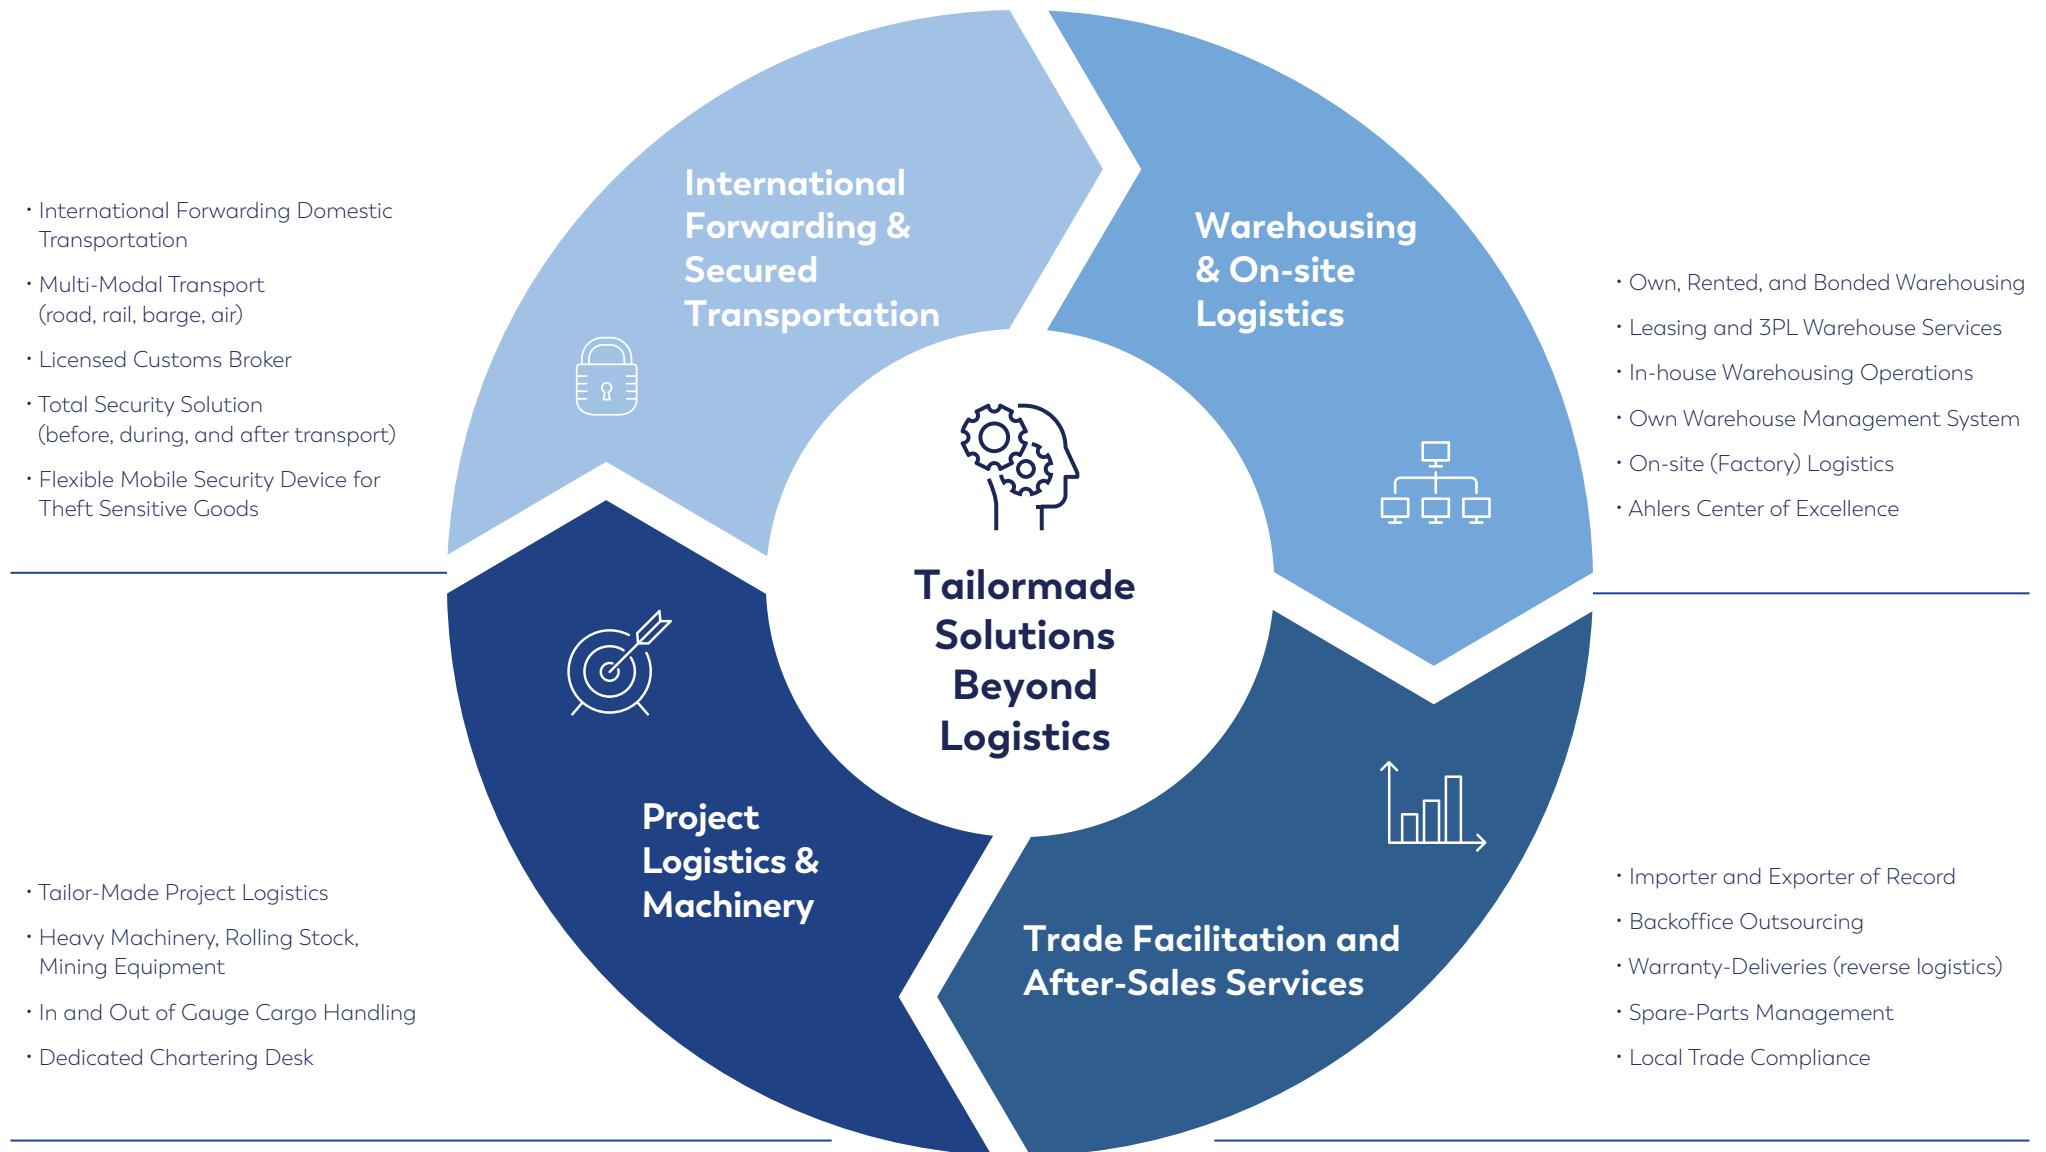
· International Forwarding Domestic Transportation

· Multi-Modal Transport (road, rail, barge, air)

· Licensed Customs Broker

· Total Security Solution (before, during, and after transport)

· Flexible Mobile Security Device for Theft Sensitive Goods

International Forwarding & Secured Transportation

Warehousing & On-site Logistics

· Own, Rented, and Bonded Warehousing

· Leasing and 3PL Warehouse Services

· In-house Warehousing Operations

· Own Warehouse Management System

· On-site (Factory) Logistics

· Ahlers Center of Excellence

Tailormade Solutions Beyond Logistics

Project Logistics & Machinery

Trade Facilitation and After-Sales Services

· Tailor-Made Project Logistics

· Heavy Machinery, Rolling Stock, Mining Equipment

· In and Out of Gauge Cargo Handling

· Dedicated Chartering Desk

· Importer and Exporter of Record

· Backoffice Outsourcing

· Warranty-Deliveries (reverse logistics)

· Spare-Parts Management

· Local Trade Compliance